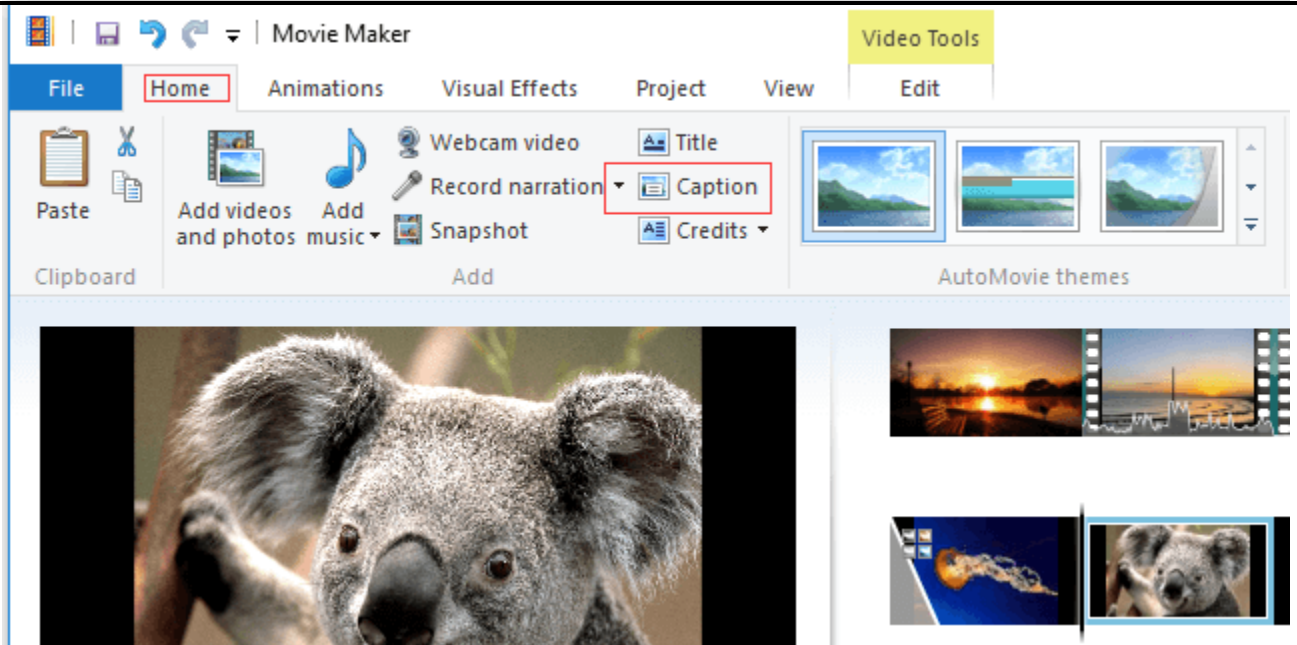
Movie Maker

Video Tools

File Home Animations Visual Effects Project View Edit

Paste

Clipboard

Add videos and photos

Add music

Webcam video

Record narration

Snapshot

Title

Caption

Credits

Add

AutoMovie themes